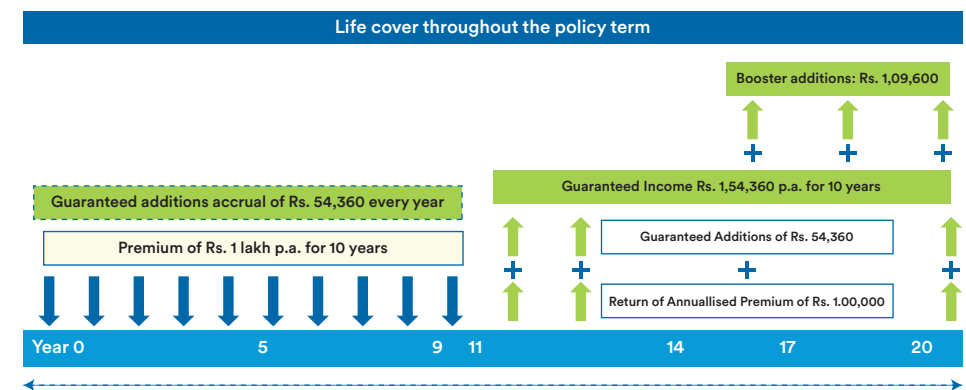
Life cover throughout the policy term

Booster additions: Rs. 1,09,600

Guaranteed Income Rs. 1,54,360 p.a. for 10 years

Guaranteed additions accrual of Rs. 54,360 every year

Premium of Rs. 1 lakh p.a. for 10 years

Guaranteed Additions of Rs. 54,360

Return of Annualised Premium of Rs. 1,00,000

Year 0 5 9 11 14 17 20